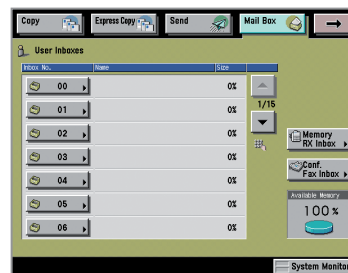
Copy Express Copy Send Mail Box

User Inboxes

| Inbox No. | Name | Size |
|---|---|---|
| 00 | | 0% |
| 01 | | 0% |
| 02 | | 0% |
| 03 | | 0% |
| 04 | | 0% |
| 05 | | 0% |
| 06 | | 0% |

1/15

Memory RX Inbox

Conf. Fax Inbox

Available Memory
100%

System Monitor